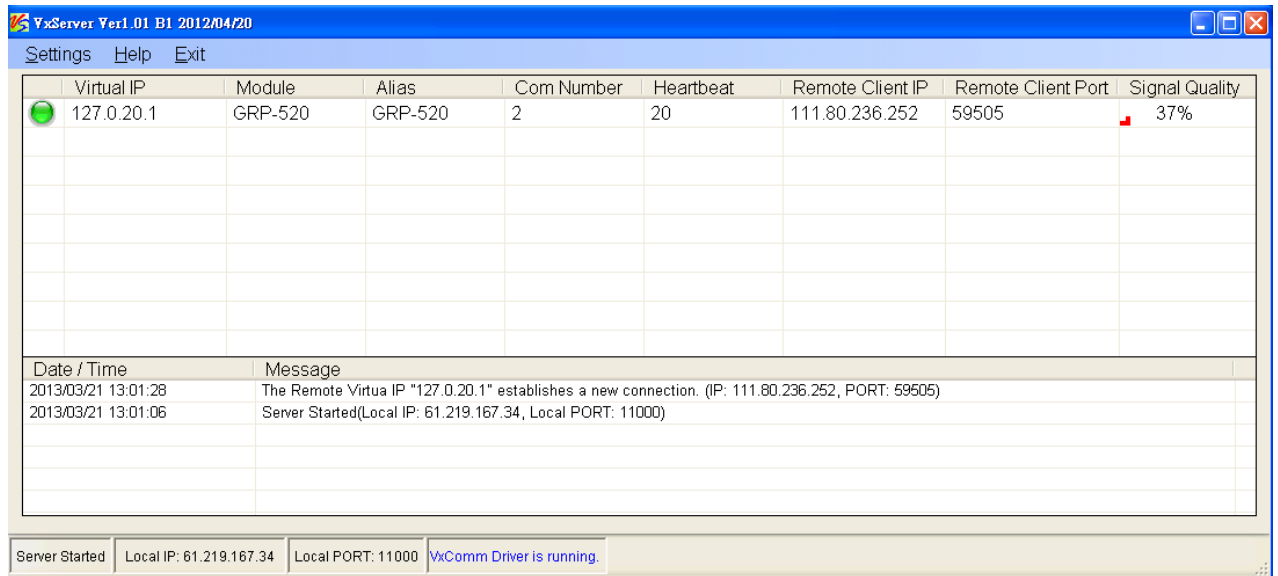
VxServer Ver1.01 B1 2012/04/20

Settings Help Exit

| | Virtual IP | Module | Alias | Com Number | Heartbeat | Remote Client IP | Remote Client Port | Signal Quality |
|---|---|---|---|---|---|---|---|---|
| | 127.0.20.1 | GRP-520 | GRP-520 | 2 | 20 | 111.80.236.252 | 59505 | 37% |

| Date / Time | Message |
|---|---|
| 2013/03/21 13:01:28 | The Remote Virtua IP "127.0.20.1" establishes a new connection. (IP: 111.80.236.252, PORT: 59505) |
| 2013/03/21 13:01:06 | Server Started(Local IP: 61.219.167.34, Local PORT: 11000) |

Server Started | Local IP: 61.219.167.34 | Local PORT: 11000 | VxComm Driver is running.